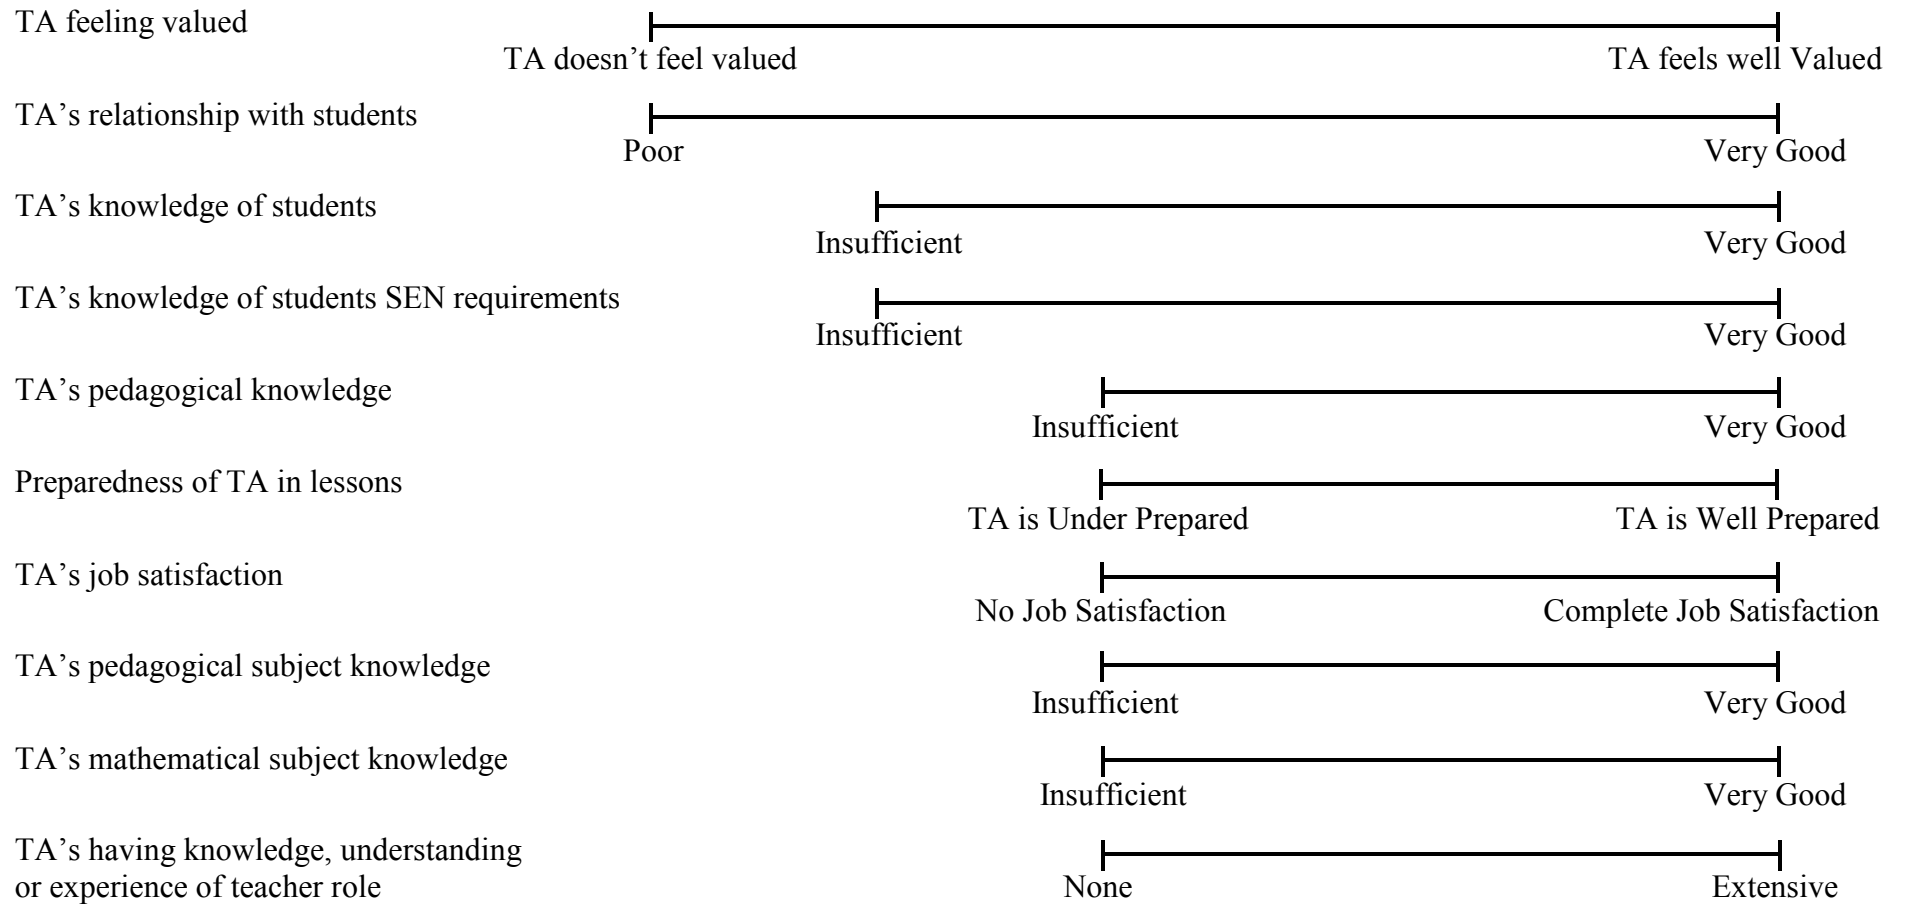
TA feeling valued
TA doesn’t feel valued
TA feels well Valued

TA’s relationship with students
Poor
Very Good

TA’s knowledge of students
Insufficient
Very Good

TA’s knowledge of students SEN requirements
Insufficient
Very Good

TA’s pedagogical knowledge
Insufficient
Very Good

Preparedness of TA in lessons
TA is Under Prepared
TA is Well Prepared

TA’s job satisfaction
No Job Satisfaction
Complete Job Satisfaction

TA’s pedagogical subject knowledge
Insufficient
Very Good

TA’s mathematical subject knowledge
Insufficient
Very Good

TA’s having knowledge, understanding or experience of teacher role
None
Extensive